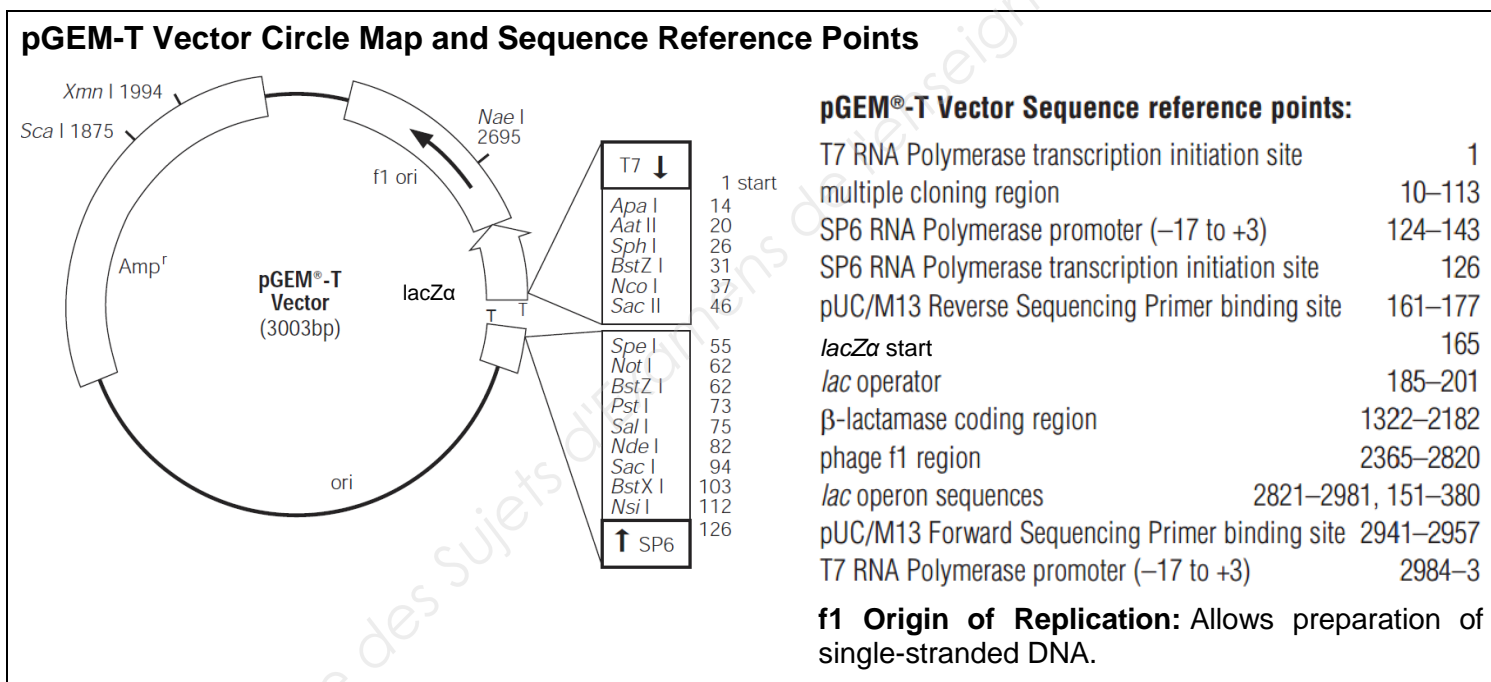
pGEM-T Vector Circle Map and Sequence Reference Points

Xmn I 1994
Sca I 1875
Nae I 2695
f1 ori
Amp$^r$
pGEM®-T Vector (3003bp)
lacZα
ori
T T

T7 ↓
1 start
Apa I 14
Aat II 20
Sph I 26
BstZ I 31
Nco I 37
Sac II 46
Spe I 55
Not I 62
BstZ I 62
Pst I 73
Sal I 75
Nde I 82
Sac I 94
BstX I 103
Nsi I 112
126
↑ SP6

pGEM®-T Vector Sequence reference points:

| | |
|---|---|
| T7 RNA Polymerase transcription initiation site | 1 |
| multiple cloning region | 10–113 |
| SP6 RNA Polymerase promoter (–17 to +3) | 124–143 |
| SP6 RNA Polymerase transcription initiation site | 126 |
| pUC/M13 Reverse Sequencing Primer binding site | 161–177 |
| lacZα start | 165 |
| lac operator | 185–201 |
| β-lactamase coding region | 1322–2182 |
| phage f1 region | 2365–2820 |
| lac operon sequences | 2821–2981, 151–380 |
| pUC/M13 Forward Sequencing Primer binding site | 2941–2957 |
| T7 RNA Polymerase promoter (–17 to +3) | 2984–3 |

f1 Origin of Replication: Allows preparation of single-stranded DNA.